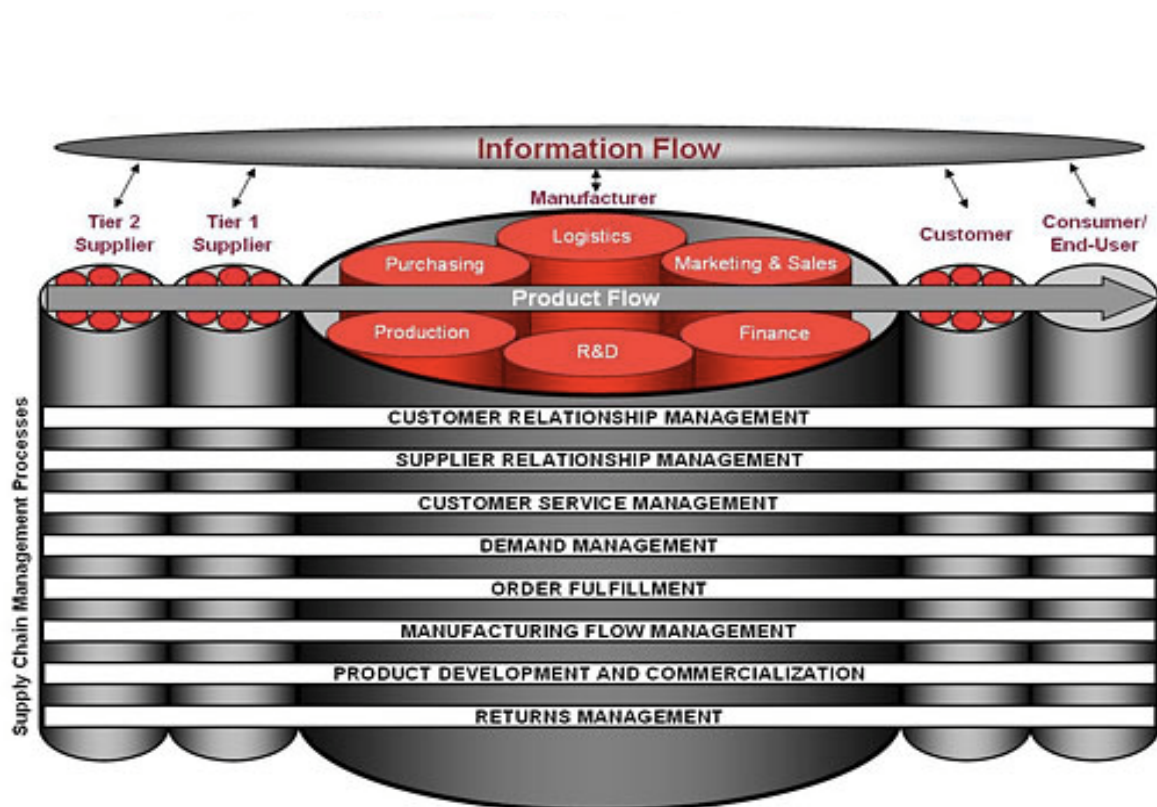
Information Flow

Tier 2 Supplier

Tier 1 Supplier

Manufacturer

Customer

Consumer/ End-User

Logistics

Purchasing

Marketing & Sales

Product Flow

Production

Finance

R&D

Supply Chain Management Processes

CUSTOMER RELATIONSHIP MANAGEMENT

SUPPLIER RELATIONSHIP MANAGEMENT

CUSTOMER SERVICE MANAGEMENT

DEMAND MANAGEMENT

ORDER FULFILLMENT

MANUFACTURING FLOW MANAGEMENT

PRODUCT DEVELOPMENT AND COMMERCIALIZATION

RETURNS MANAGEMENT